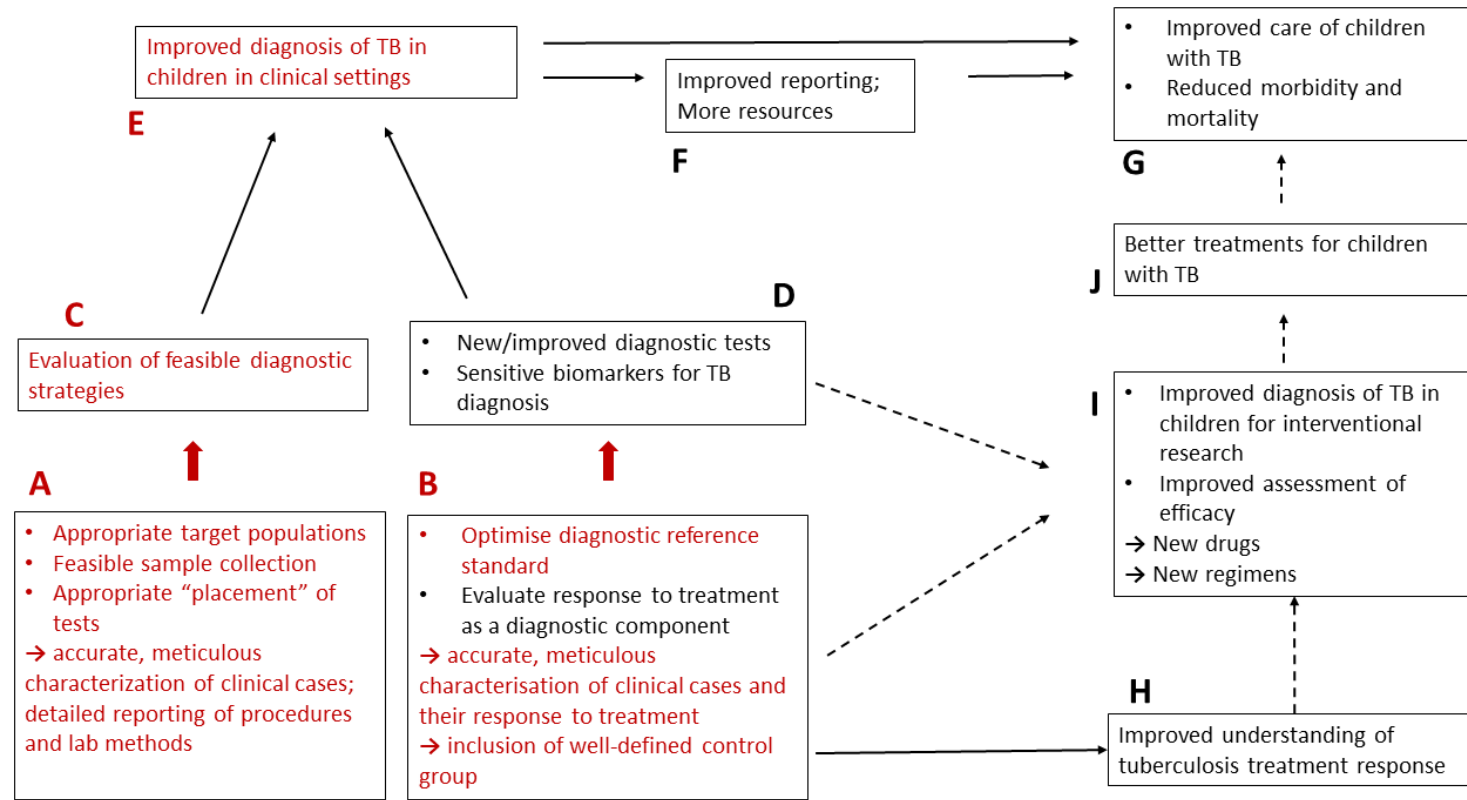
Improved diagnosis of TB in children in clinical settings

E

Improved reporting; More resources

F

• Improved care of children with TB
• Reduced morbidity and mortality

G

Better treatments for children with TB

J

C

Evaluation of feasible diagnostic strategies

D

• New/improved diagnostic tests
• Sensitive biomarkers for TB diagnosis

I

• Improved diagnosis of TB in children for interventional research
• Improved assessment of efficacy
→ New drugs
→ New regimens

A

• Appropriate target populations
• Feasible sample collection
• Appropriate "placement" of tests
→ accurate, meticulous characterization of clinical cases; detailed reporting of procedures and lab methods

B

• Optimise diagnostic reference standard
• Evaluate response to treatment as a diagnostic component
→ accurate, meticulous characterisation of clinical cases and their response to treatment
→ inclusion of well-defined control group

H

Improved understanding of tuberculosis treatment response